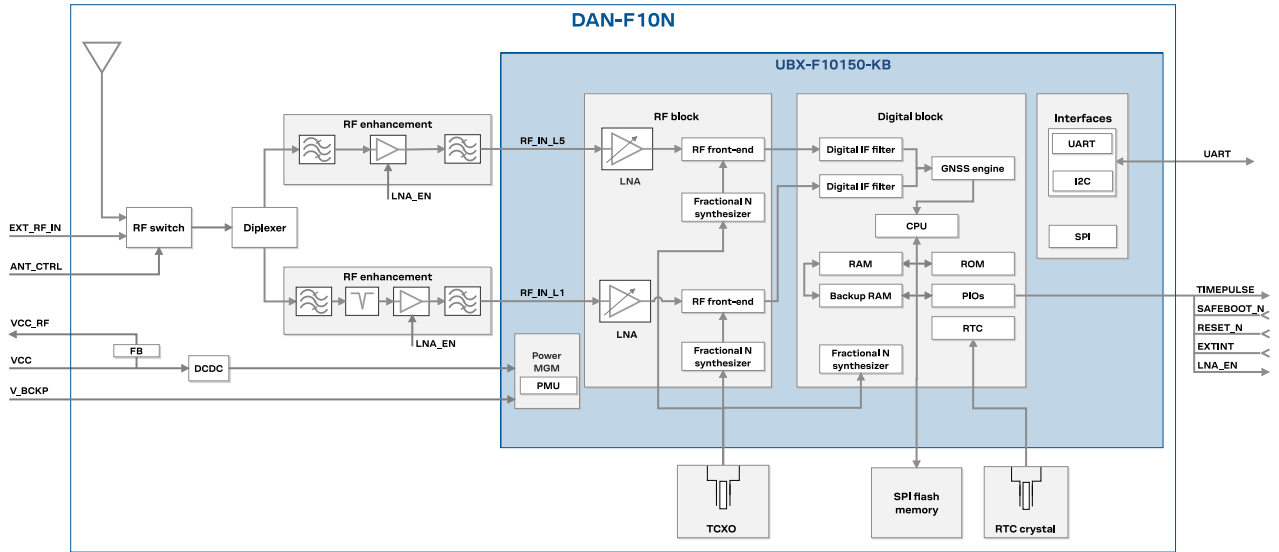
DAN-F10N

UBX-F10150-KB

RF enhancement

LNA_EN

RF enhancement

LNA_EN

EXT_RF_IN

RF switch

Diplexer

ANT_CTRL

VCC_RF

FB

VCC

DCDC

V_BCKP

Power MGM

PMU

RF_IN_L5

RF_IN_L1

RF block

LNA

RF front-end

Fractional N synthesizer

LNA

RF front-end

Fractional N synthesizer

Digital block

Digital IF filter

Digital IF filter

GNSS engine

CPU

RAM

ROM

Backup RAM

PIOs

RTC

Fractional N synthesizer

Interfaces

UART

I2C

SPI

UART

TIMEPULSE

SAFEBOOT_N

RESET_N

EXTINT

LNA_EN

TCXO

SPI flash memory

RTC crystal